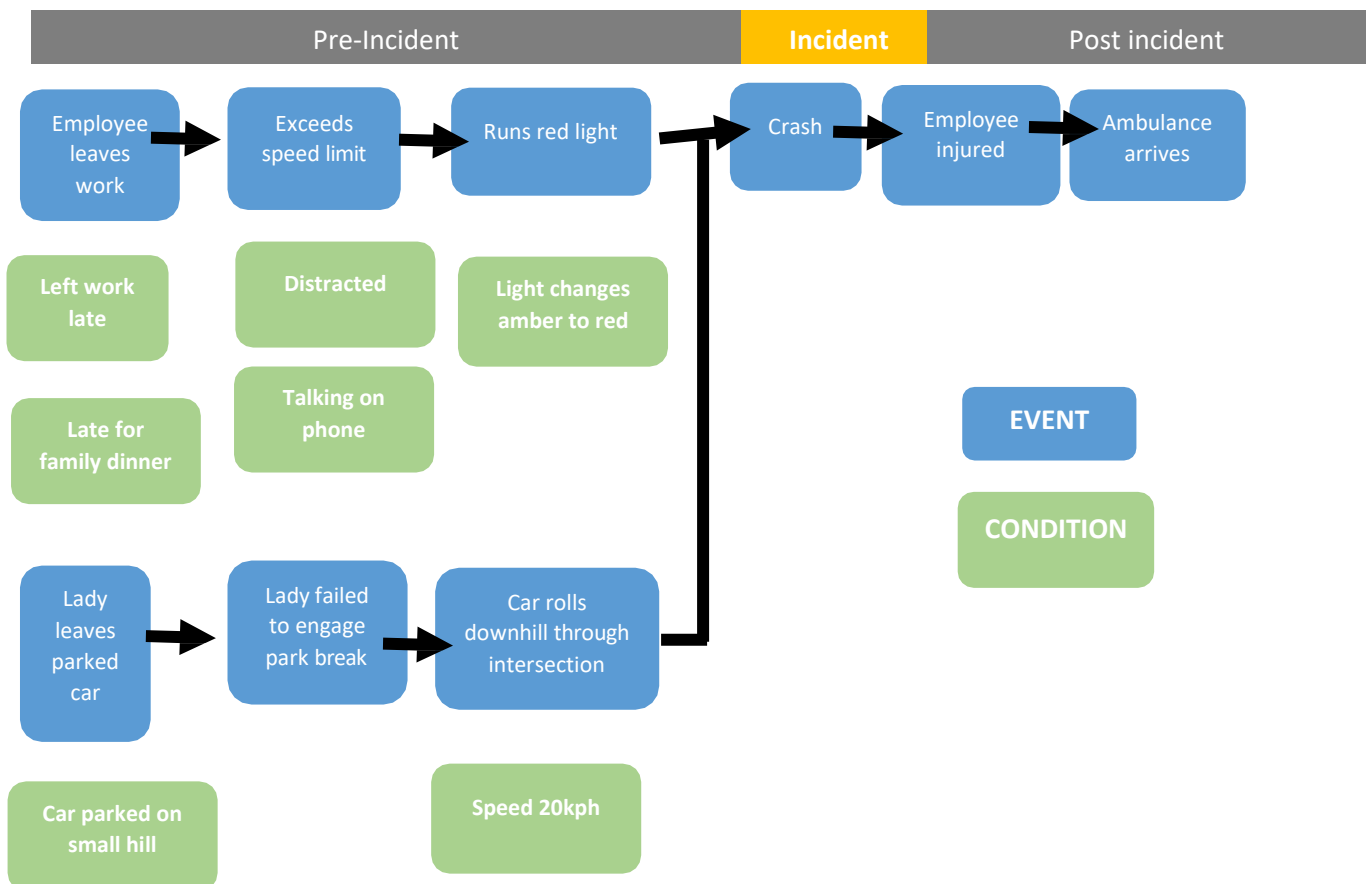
Pre-Incident

Incident

Post incident

Employee leaves work

Exceeds speed limit

Runs red light

Crash

Employee injured

Ambulance arrives

Left work late

Distracted

Light changes amber to red

Talking on phone

Late for family dinner

EVENT

CONDITION

Lady leaves parked car

Lady failed to engage park break

Car rolls downhill through intersection

Car parked on small hill

Speed 20kph